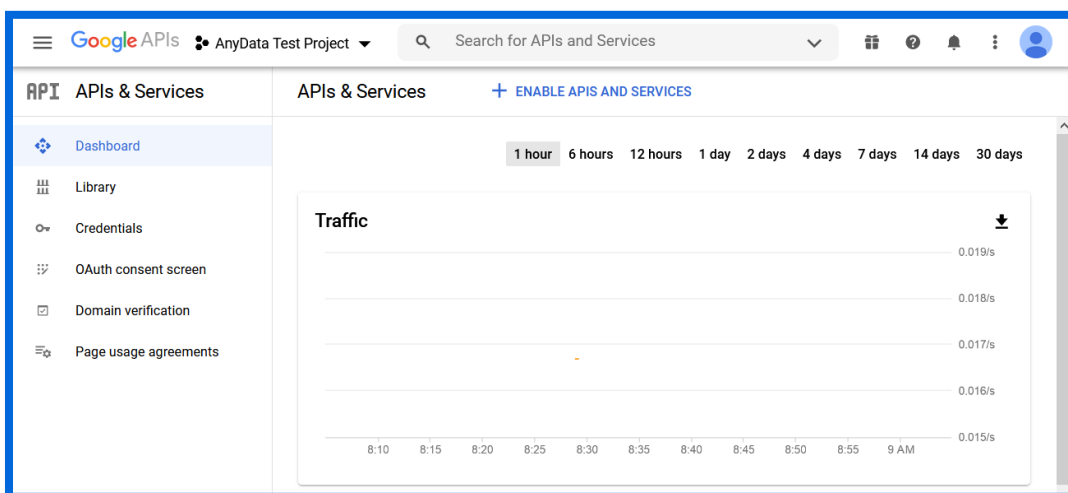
Google APIs AnyData Test Project

Search for APIs and Services

API APIs & Services

APIs & Services

+ ENABLE APIS AND SERVICES

Dashboard

Library

Credentials

OAuth consent screen

Domain verification

Page usage agreements

1 hour 6 hours 12 hours 1 day 2 days 4 days 7 days 14 days 30 days

Traffic

0.019/s

0.018/s

0.017/s

0.016/s

0.015/s

8:10 8:15 8:20 8:25 8:30 8:35 8:40 8:45 8:50 8:55 9 AM